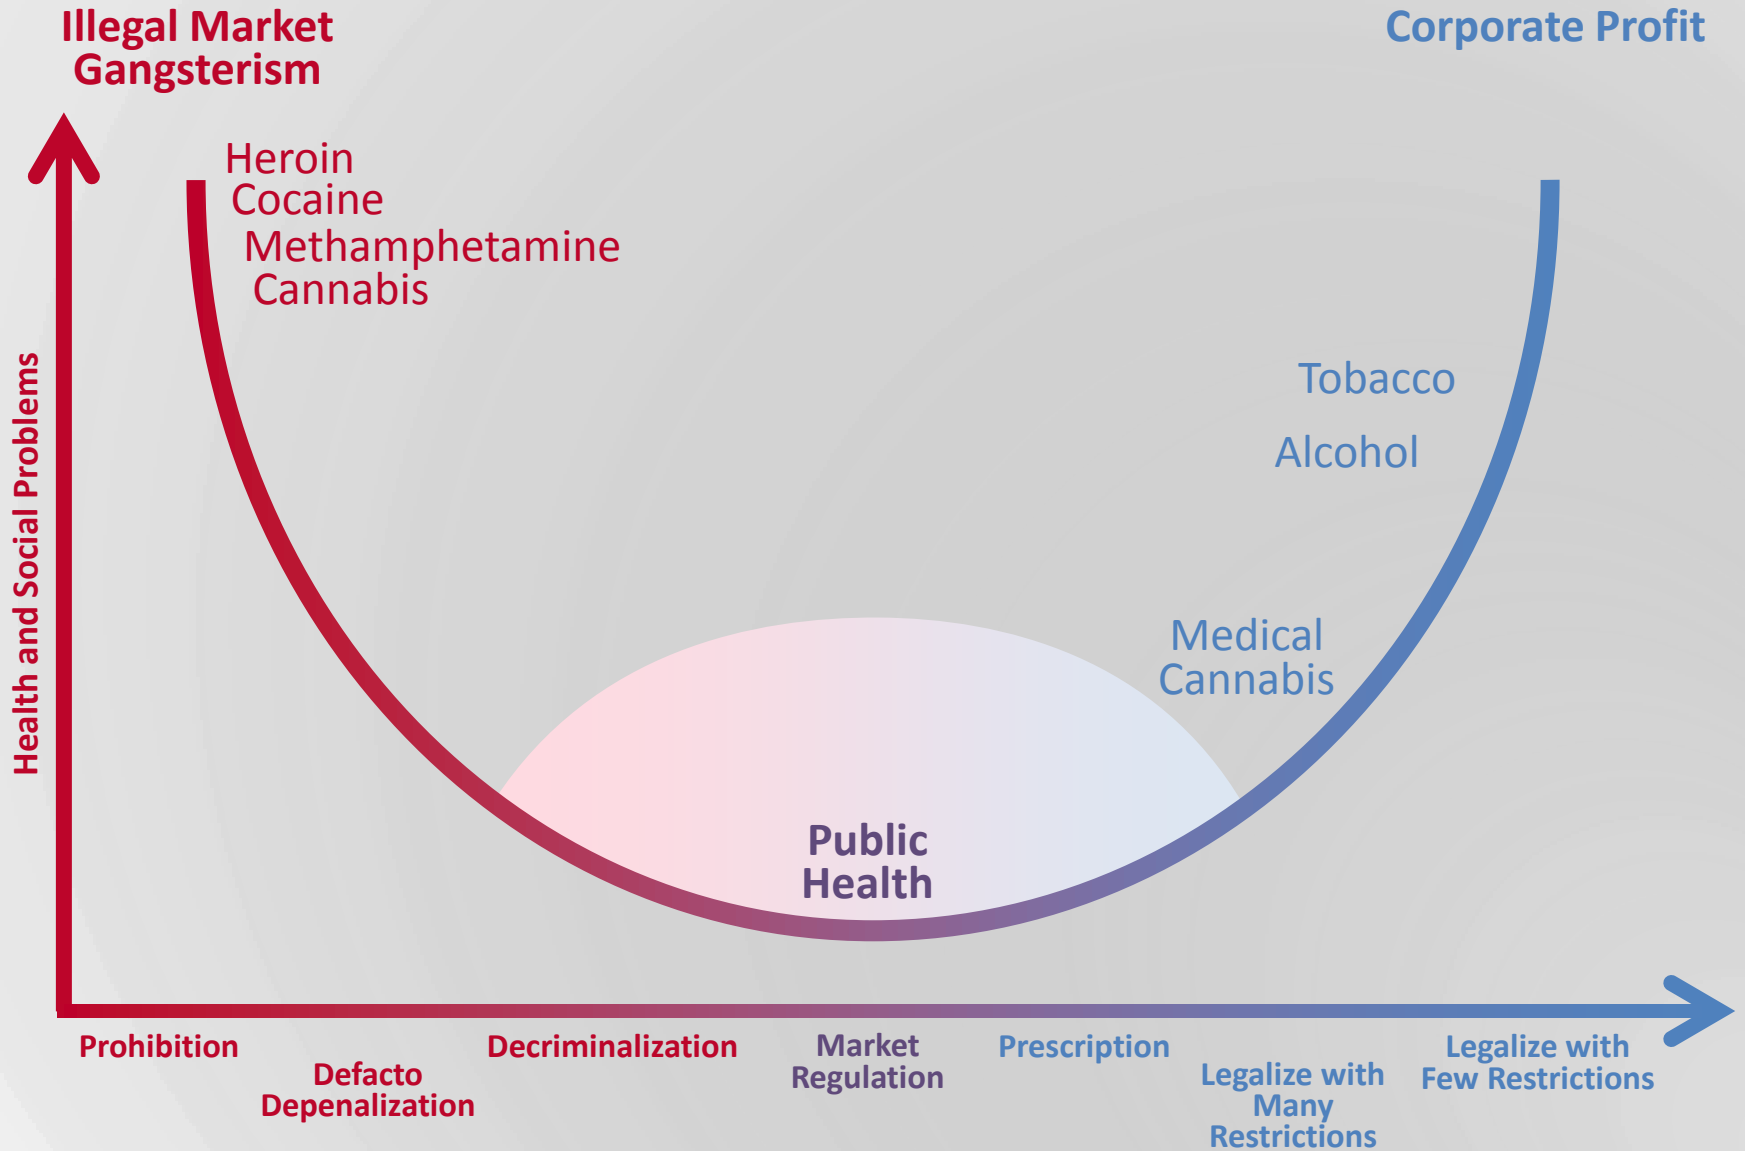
Illegal Market Gangsterism

Corporate Profit

Heroin
Cocaine
Methamphetamine
Cannabis

Health and Social Problems

Tobacco

Alcohol

Medical Cannabis

Public Health

Prohibition

Defacto Depenalization

Decriminalization

Market Regulation

Prescription

Legalize with Many Restrictions

Legalize with Few Restrictions